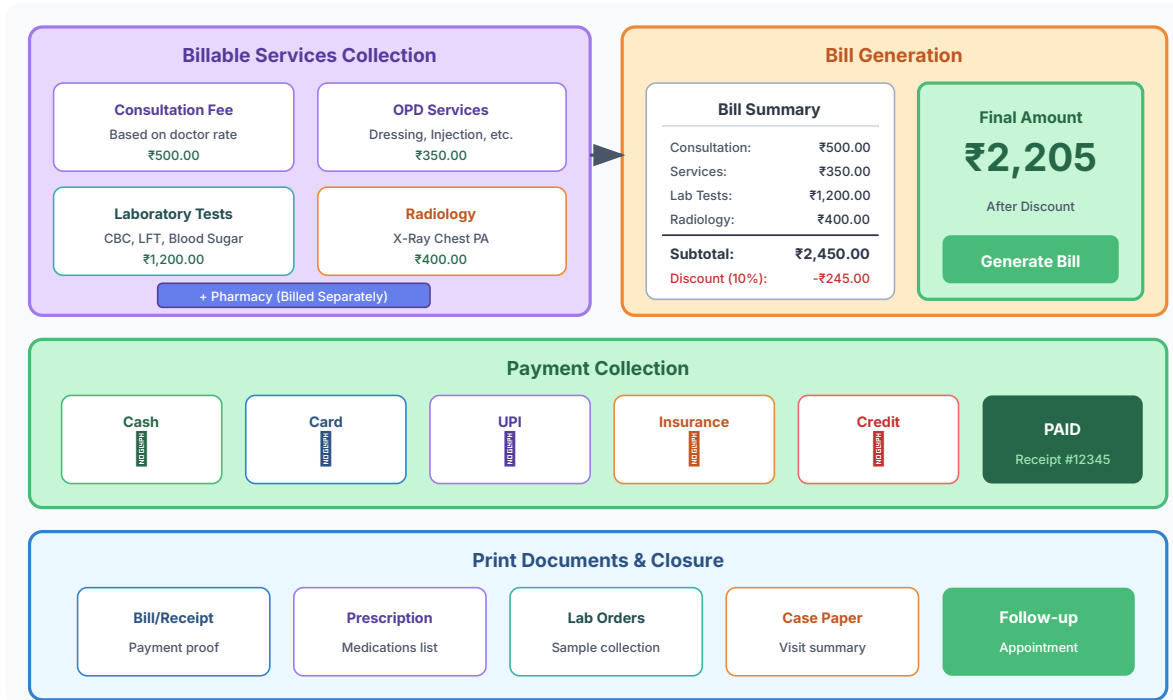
Billable Services Collection

Consultation Fee
Based on doctor rate
₹500.00

OPD Services
Dressing, Injection, etc.
₹350.00

Laboratory Tests
CBC, LFT, Blood Sugar
₹1,200.00

Radiology
X-Ray Chest PA
₹400.00

+ Pharmacy (Billed Separately)

Bill Generation

Bill Summary

| | |
|---|---|
| Consultation: | ₹500.00 |
| Services: | ₹350.00 |
| Lab Tests: | ₹1,200.00 |
| Radiology: | ₹400.00 |
| Subtotal: | ₹2,450.00 |
| Discount (10%): | -₹245.00 |

Final Amount
₹2,205
After Discount

Generate Bill

Payment Collection

Cash
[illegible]

Card
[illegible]

UPI
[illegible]

Insurance
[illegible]

Credit
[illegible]

PAID
Receipt #12345

Print Documents & Closure

Bill/Receipt
Payment proof

Prescription
Medications list

Lab Orders
Sample collection

Case Paper
Visit summary

Follow-up
Appointment